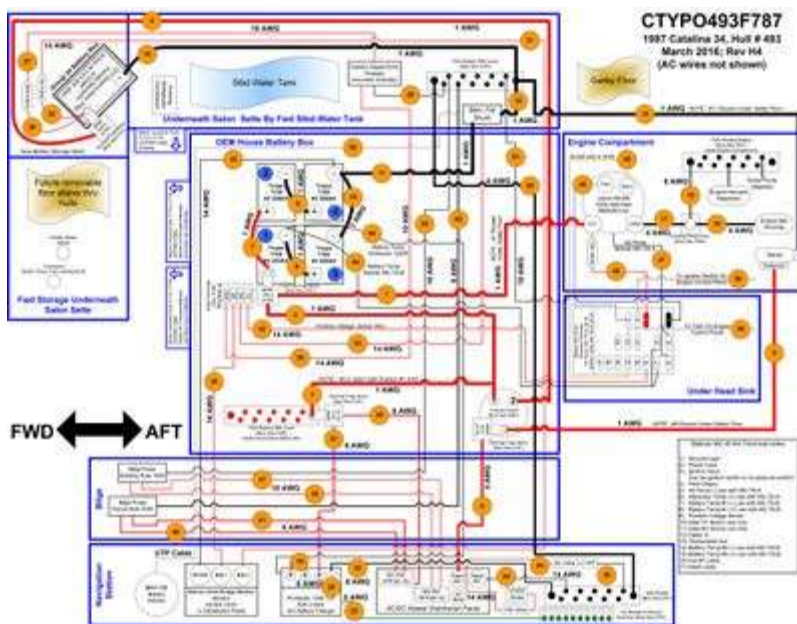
CTYPO493F787
1997 Catalina 34, Hull # 493
March 2016; Rev H4
(AC wires not shown)

Galley Floor

10 AWG

1 AWG

14 AWG

Underneath Salon Settee By Fwd Water Tank

Fwd Water Tank

OEM House Battery Box

Engine Compartment

Fully removable floor allows thru hulls

Fwd Storage Underneath Salon Settee

14 AWG

6 AWG

1 AWG

4 AWG

14 AWG

14 AWG

14 AWG

8 AWG

6 AWG

Under Head Sink

FWD

AFT

1 AWG

Bilge

10 AWG

6 AWG

Navigation Station

12 AWG

8 AWG

AC/DC Power Distribution Panel

14 AWG